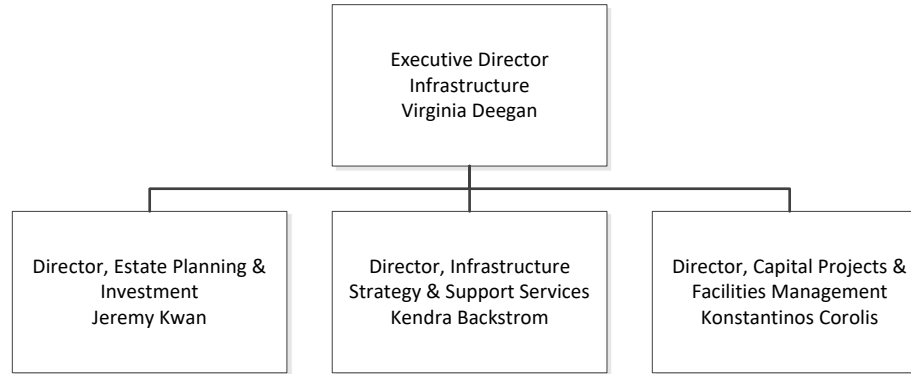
Executive Director
Infrastructure
Virginia Deegan

Director, Estate Planning & Investment
Jeremy Kwan

Director, Infrastructure Strategy & Support Services
Kendra Backstrom

Director, Capital Projects & Facilities Management
Konstantinos Corolis